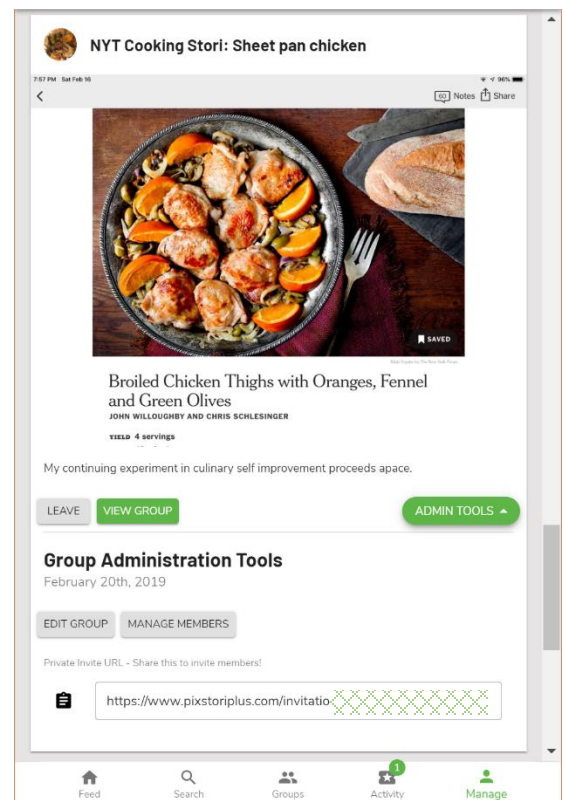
NYT Cooking Stori: Sheet pan chicken

7:57 PM Sat Feb 16

96%

60 Notes Share

SAVED

Broiled Chicken Thighs with Oranges, Fennel and Green Olives

JOHN WILLOUGHBY AND CHRIS SCHLESINGER

YIELD 4 servings

My continuing experiment in culinary self improvement proceeds apace.

LEAVE

VIEW GROUP

ADMIN TOOLS

Group Administration Tools

February 20th, 2019

EDIT GROUP

MANAGE MEMBERS

Private Invite URL - Share this to invite members!

https://www.pixstoriplus.com/invitatio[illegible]

Feed

Search

Groups

1

Activity

Manage